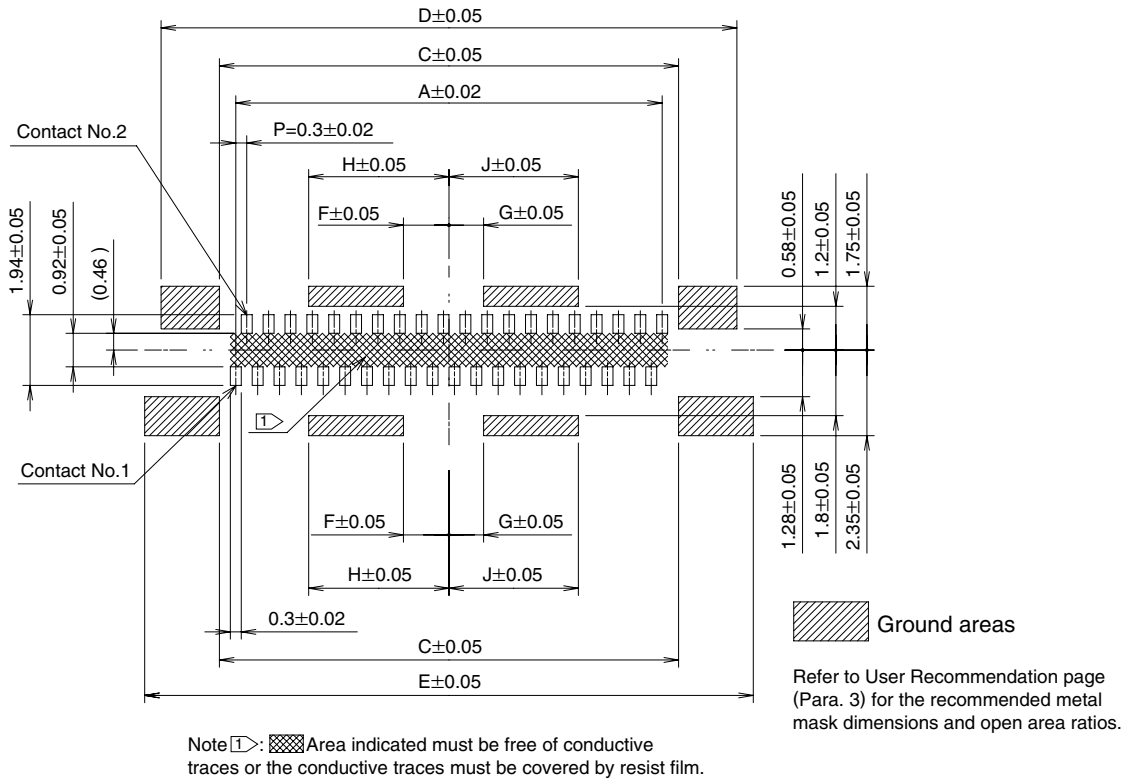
D±0.05

C±0.05

A±0.02

Contact No.2

P=0.3±0.02

H±0.05

J±0.05

F±0.05

G±0.05

1.94±0.05

0.92±0.05

(0.46)

0.58±0.05

1.2±0.05

1.75±0.05

1

Contact No.1

F±0.05

G±0.05

H±0.05

J±0.05

1.28±0.05

1.8±0.05

2.35±0.05

0.3±0.02

C±0.05

E±0.05

Ground areas

Refer to User Recommendation page (Para. 3) for the recommended metal mask dimensions and open area ratios.

Note 1: Area indicated must be free of conductive traces or the conductive traces must be covered by resist film.